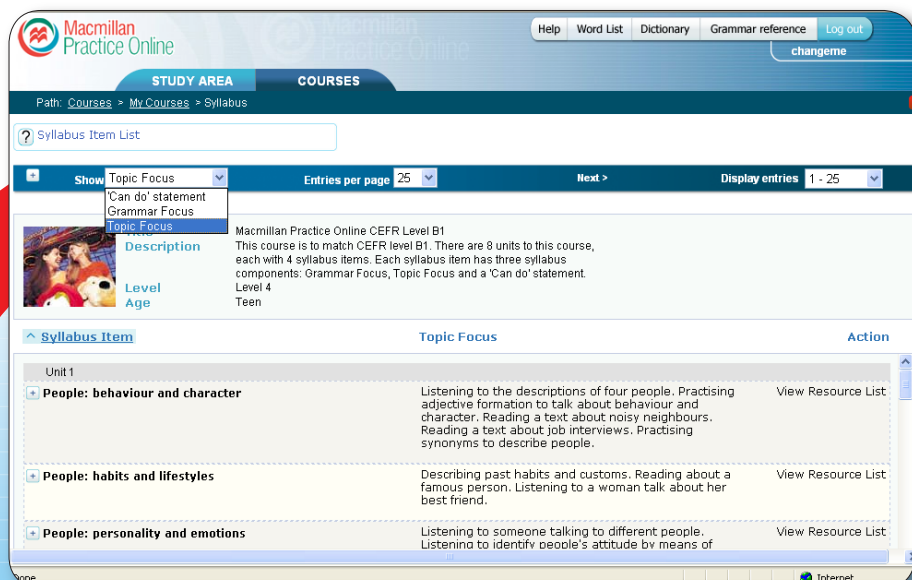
Macmillan Practice Online

Help | Word List | Dictionary | Grammar reference | Log out

changeme

STUDY AREA | COURSES

Path: Courses > My Courses > Syllabus

Syllabus Item List

Show Topic Focus

'Can do' statement
Grammar Focus
Topic Focus

Entries per page 25

Next >

Display entries 1 - 25

Description
Macmillan Practice Online CEFR Level B1
This course is to match CEFR level B1. There are 8 units to this course, each with 4 syllabus items. Each syllabus item has three syllabus components: Grammar Focus, Topic Focus and a 'Can do' statement.

Level
Level 4

Age
Teen

| Syllabus Item | Topic Focus | Action |
|---|---|---|
| Unit 1 | | |
| People: behaviour and character | Listening to the descriptions of four people. Practising adjective formation to talk about behaviour and character. Reading a text about noisy neighbours. Reading a text about job interviews. Practising synonyms to describe people. | View Resource List |
| People: habits and lifestyles | Describing past habits and customs. Reading about a famous person. Listening to a woman talk about her best friend. | View Resource List |
| People: personality and emotions | Listening to someone talking to different people. Listening to identify people's attitude by means of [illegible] | View Resource List |

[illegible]one

Internet